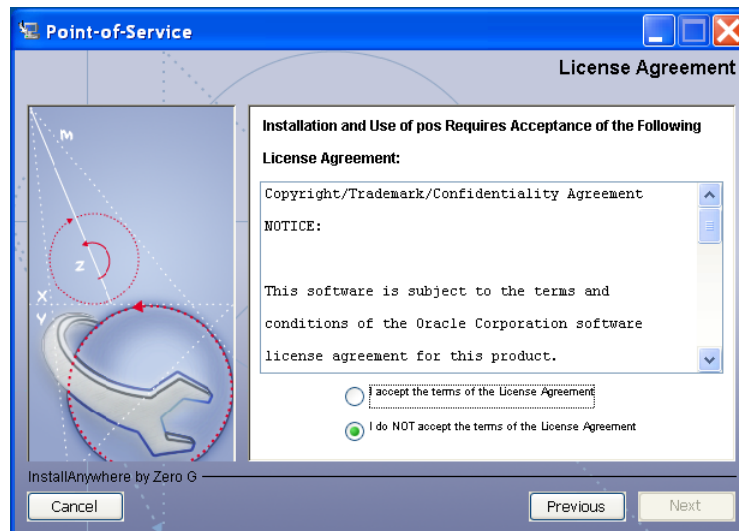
Point-of-Service

License Agreement

M

Z

X

Y

Installation and Use of pos Requires Acceptance of the Following License Agreement:

Copyright/Trademark/Confidentiality Agreement

NOTICE:

This software is subject to the terms and conditions of the Oracle Corporation software license agreement for this product.

I accept the terms of the License Agreement

I do NOT accept the terms of the License Agreement

InstallAnywhere by Zero G

Cancel

Previous

Next